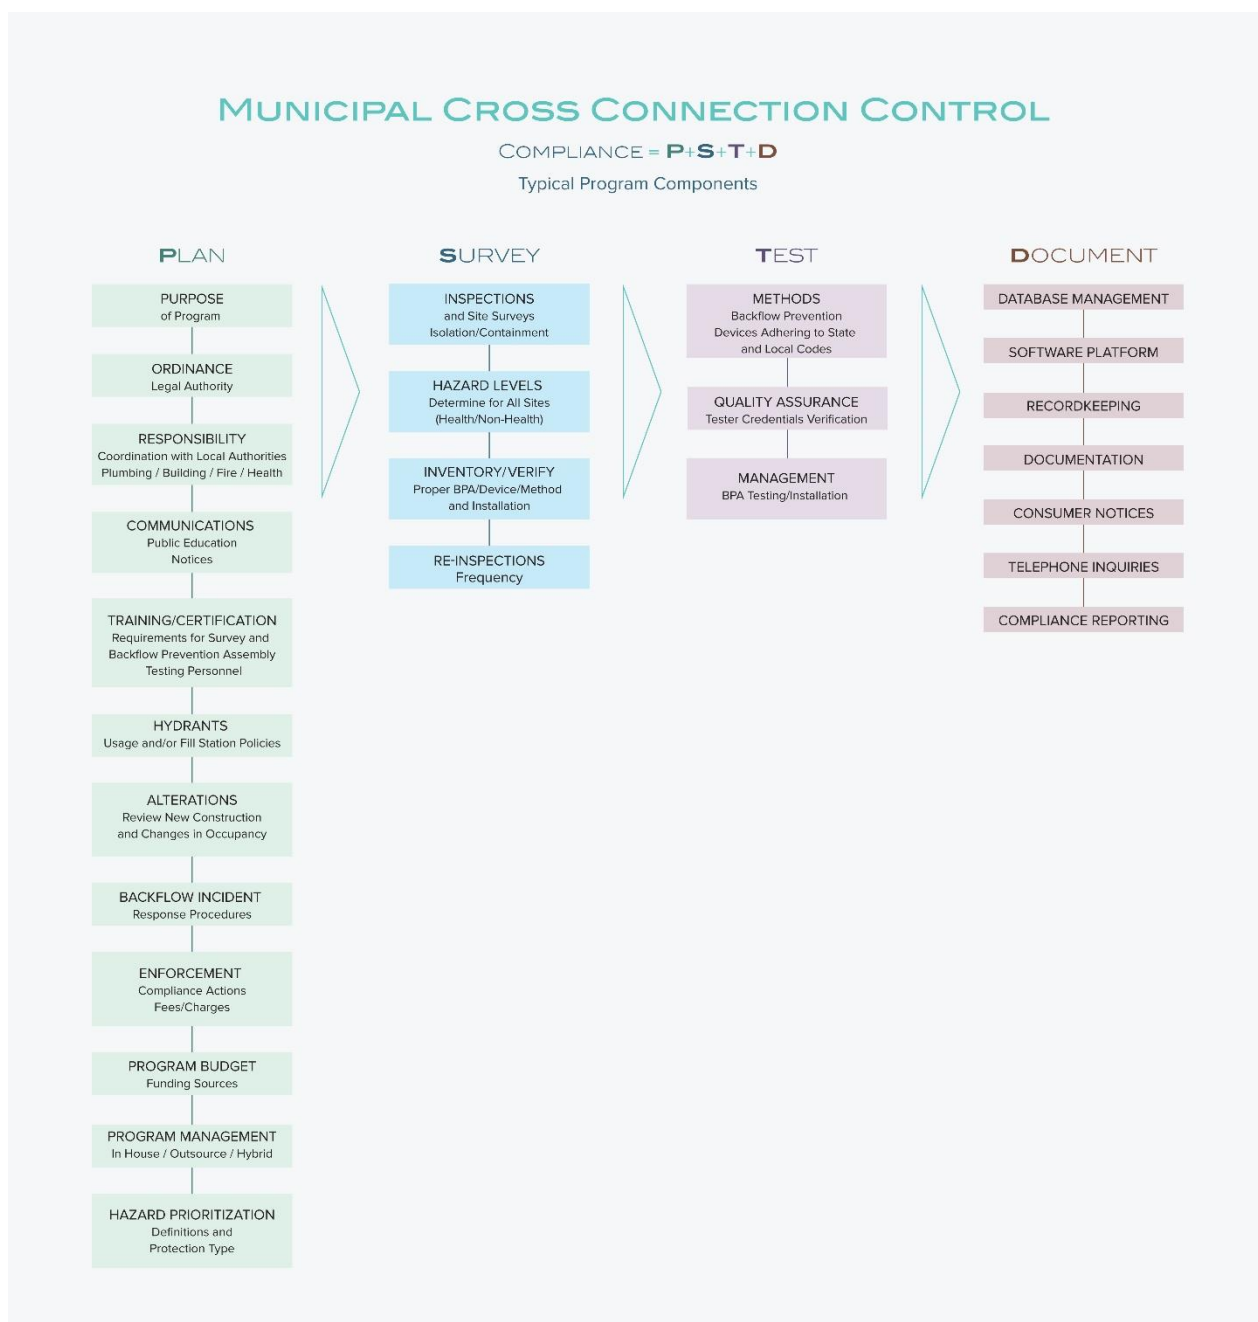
MUNICIPAL CROSS CONNECTION CONTROL

COMPLIANCE = P+S+T+D

Typical Program Components

PLAN

PURPOSE
of Program

ORDINANCE
Legal Authority

RESPONSIBILITY
Coordination with Local Authorities
Plumbing / Building / Fire / Health

COMMUNICATIONS
Public Education
Notices

TRAINING/CERTIFICATION
Requirements for Survey and Backflow Prevention Assembly Testing Personnel

HYDRANTS
Usage and/or Fill Station Policies

ALTERATIONS
Review New Construction and Changes in Occupancy

BACKFLOW INCIDENT
Response Procedures

ENFORCEMENT
Compliance Actions
Fees/Charges

PROGRAM BUDGET
Funding Sources

PROGRAM MANAGEMENT
In House / Outsource / Hybrid

HAZARD PRIORITIZATION
Definitions and Protection Type

SURVEY

INSPECTIONS
and Site Surveys
Isolation/Containment

HAZARD LEVELS
Determine for All Sites
(Health/Non-Health)

INVENTORY/VERIFY
Proper BPA/Device/Method and Installation

RE-INSPECTIONS
Frequency

TEST

METHODS
Backflow Prevention Devices Adhering to State and Local Codes

QUALITY ASSURANCE
Tester Credentials Verification

MANAGEMENT
BPA Testing/Installation

DOCUMENT

DATABASE MANAGEMENT

SOFTWARE PLATFORM

RECORDKEEPING

DOCUMENTATION

CONSUMER NOTICES

TELEPHONE INQUIRIES

COMPLIANCE REPORTING